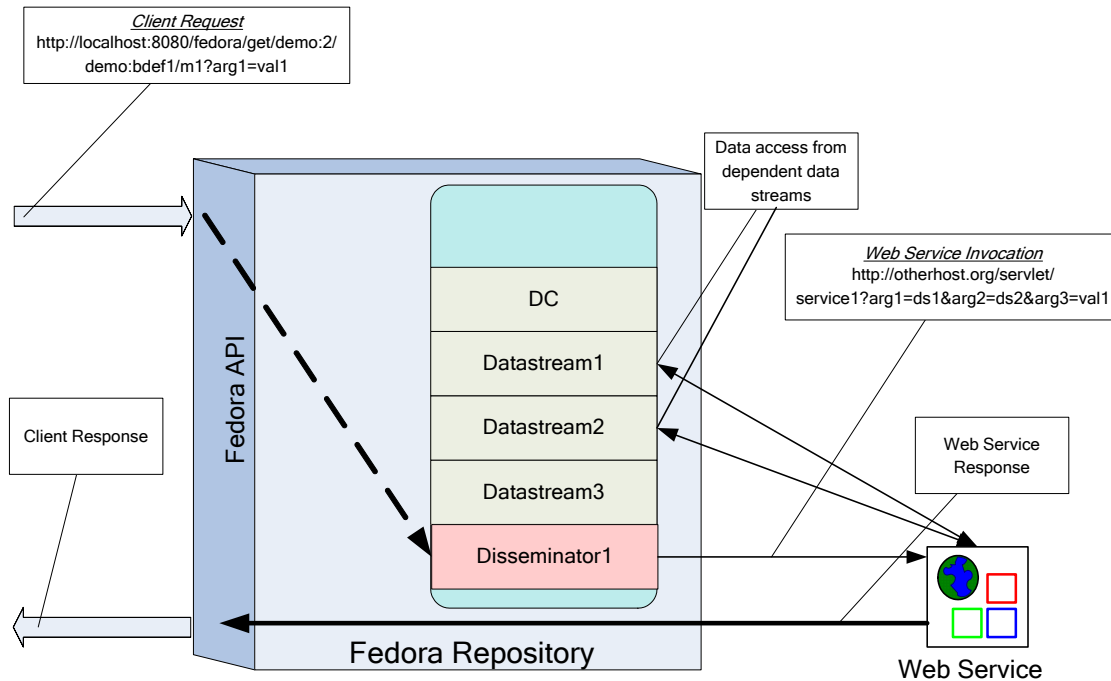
Client Request
http://localhost:8080/fedora/get/demo:2/demo:bdef1/m1?arg1=val1

Data access from dependent data streams

Web Service Invocation
http://otherhost.org/servlet/service1?arg1=ds1&arg2=ds2&arg3=val1

Fedora API

DC

Datastream1

Datastream2

Datastream3

Disseminator1

Client Response

Web Service Response

Fedora Repository

Web Service